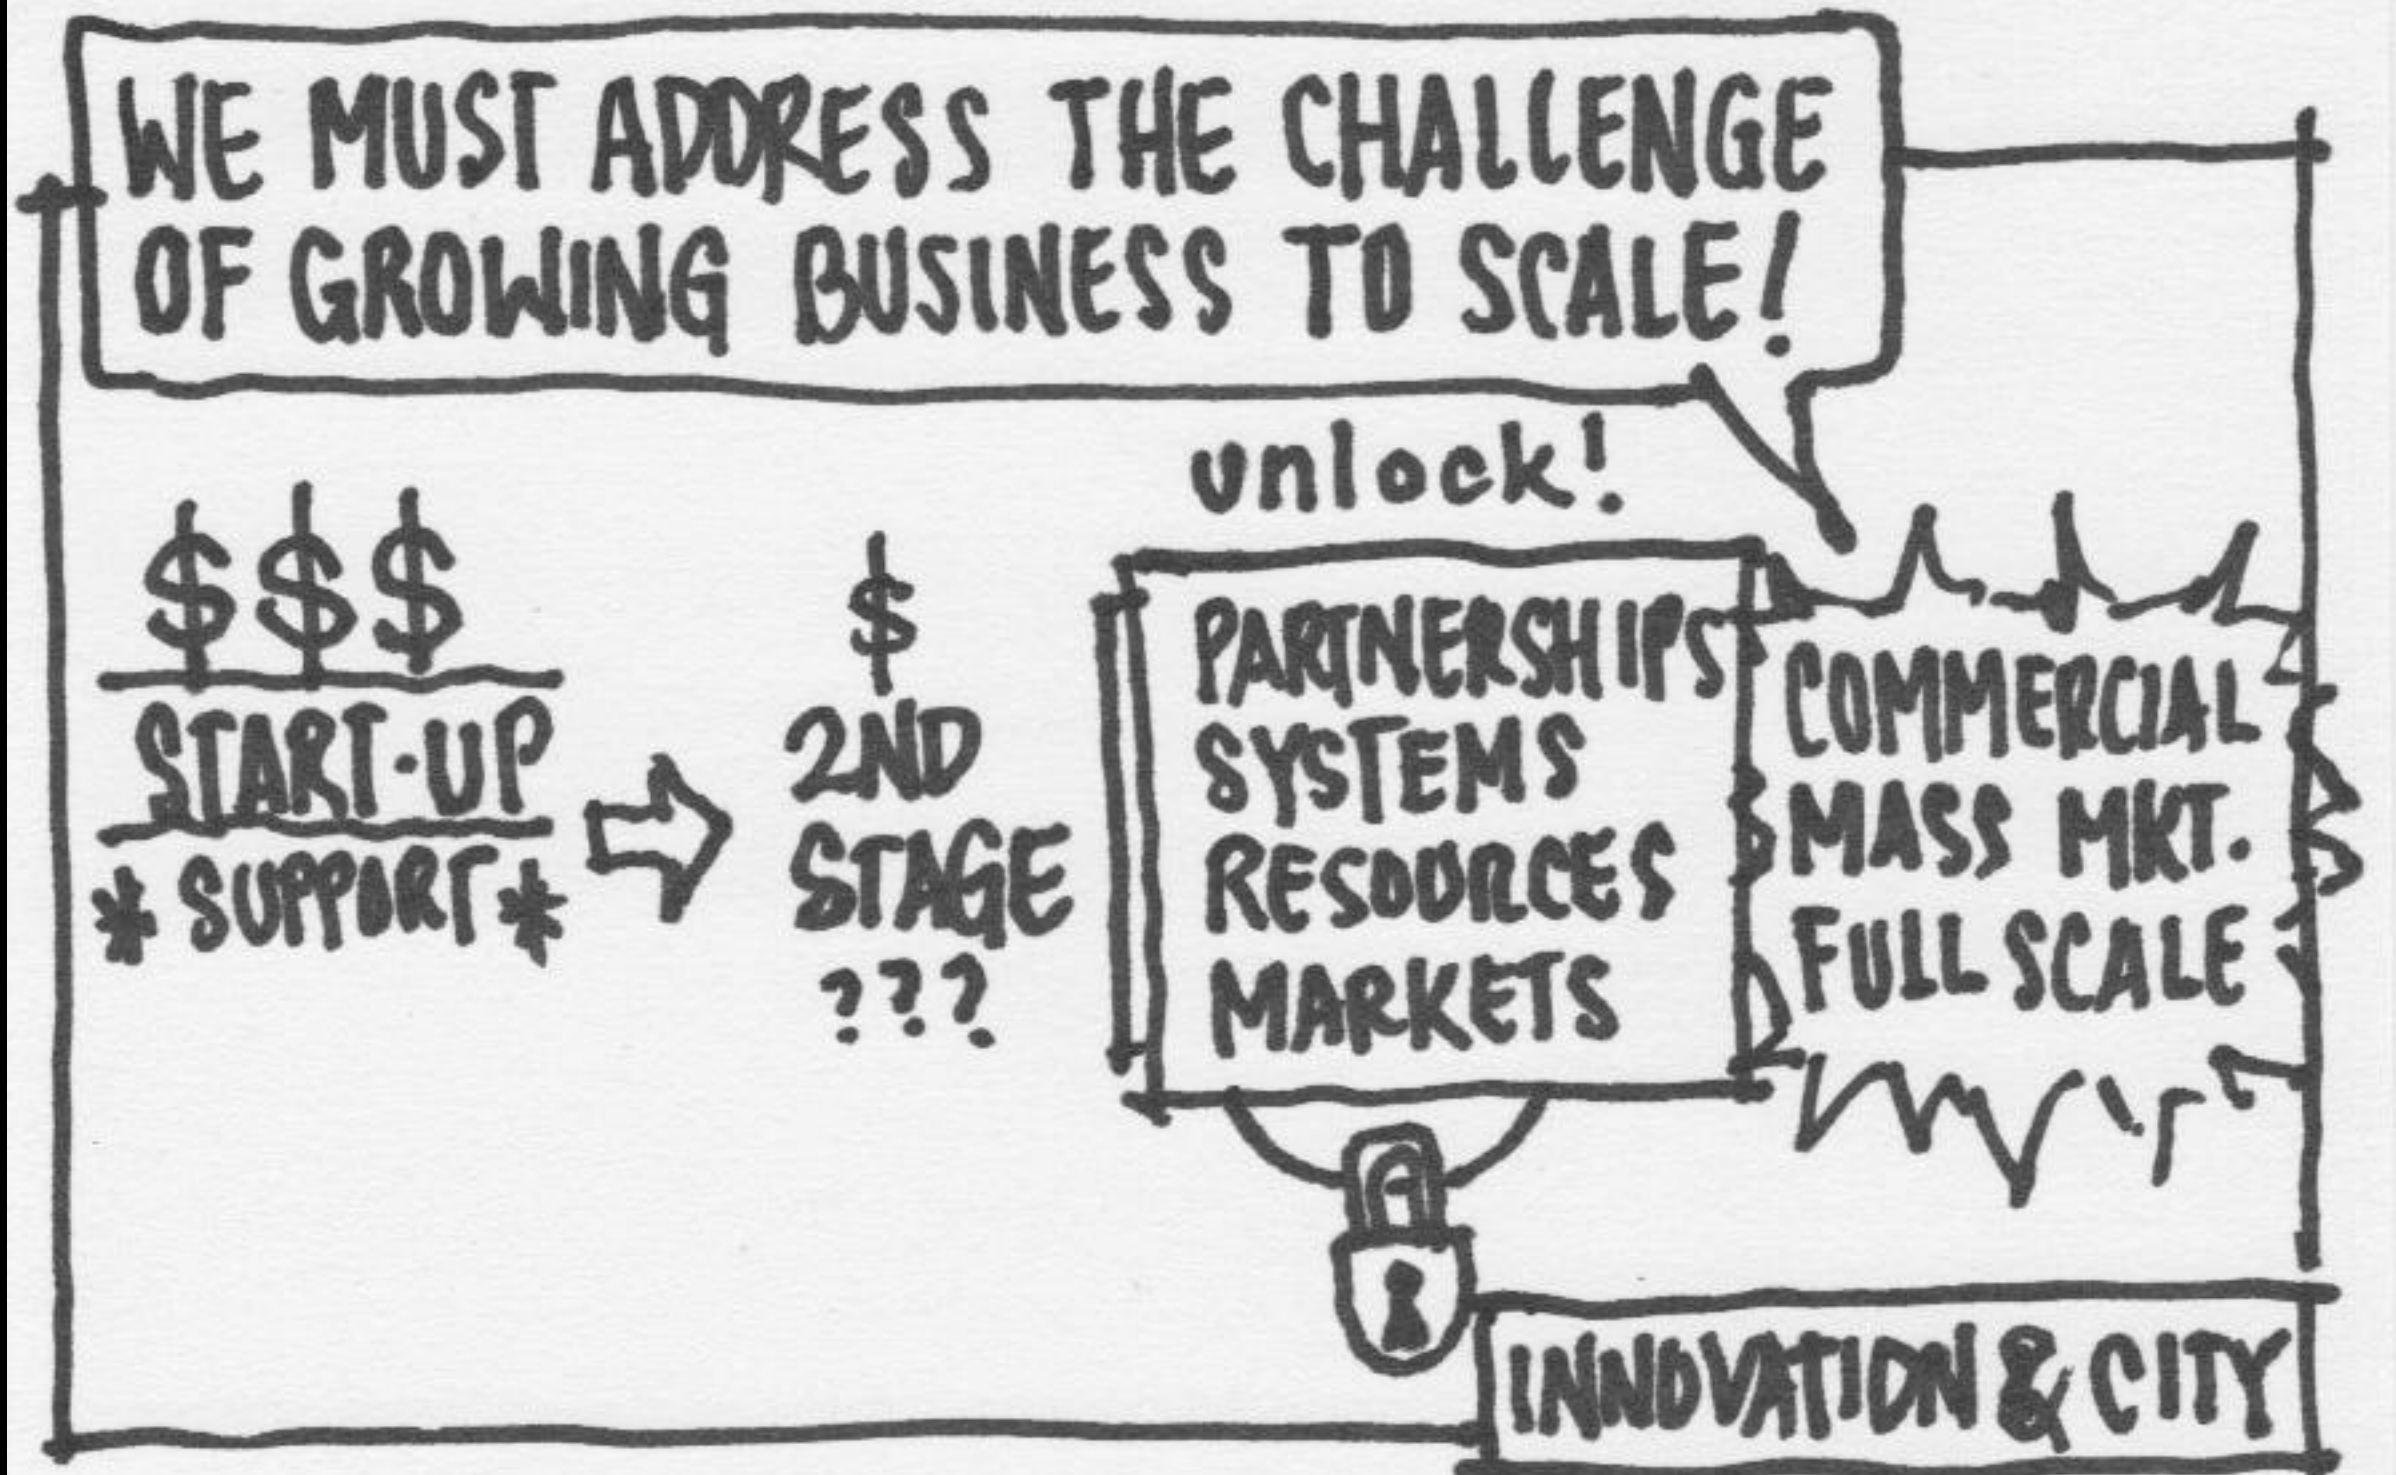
WE MUST ADDRESS THE CHALLENGE OF GROWING BUSINESS TO SCALE!

unlock!

$$$
START-UP
* SUPPORT *

$
2ND STAGE
???

PARTNERSHIPS
SYSTEMS
RESOURCES
MARKETS

COMMERCIAL
MASS MKT.
FULL SCALE

INNOVATION & CITY